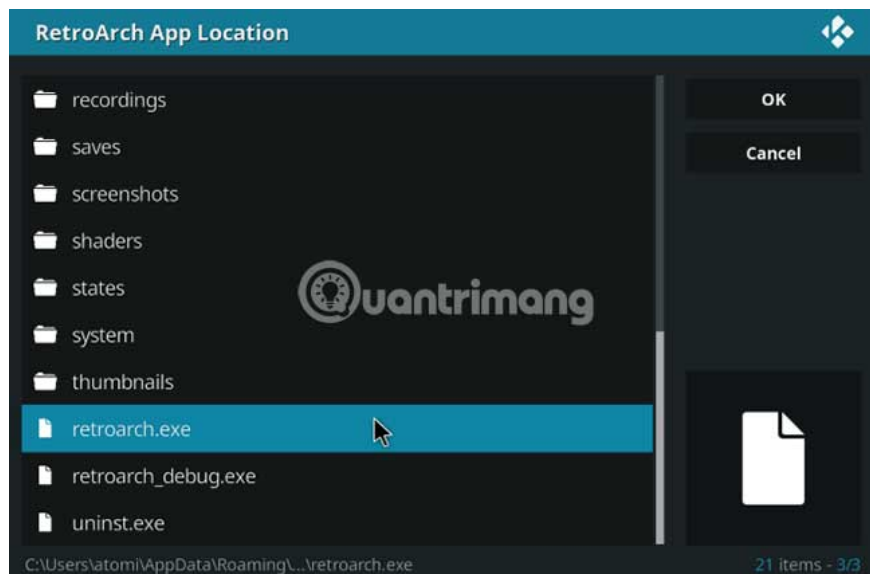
RetroArch App Location

recordings
saves
screenshots
shaders
states
system
thumbnails
retroarch.exe
retroarch_debug.exe
uninst.exe

OK
Cancel

Quantrimang

C:\Users\atomi\AppData\Roaming\...\retroarch.exe

21 items - 3/3